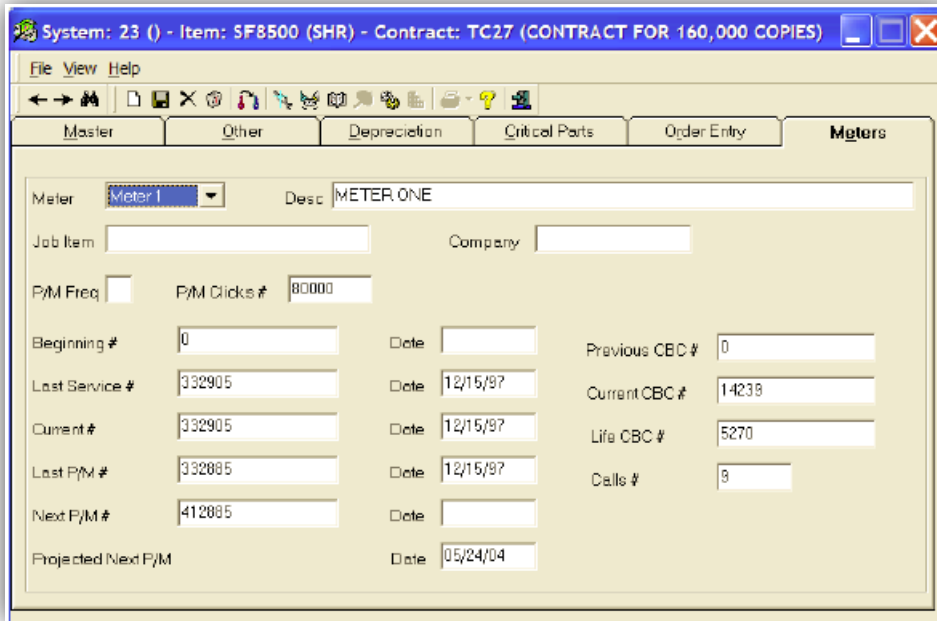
System: 23 () - Item: SF8500 (SHR) - Contract: TC27 (CONTRACT FOR 160,000 COPIES)

File View Help

Master | Other | Depreciation | Critical Parts | Order Entry | Meters

Meter Meter 1 Desc METER ONE

Job Item Company

P/M Freq P/M Clicks # 80000

Beginning # 0 Date

Last Service # 332905 Date 12/15/97

Current # 332905 Date 12/15/97

Last P/M # 332885 Date 12/15/97

Next P/M # 412885 Date

Projected Next P/M Date 05/24/04

Previous CBC # 0

Current CBC # 14239

Life CBC # 5270

Calls # 9